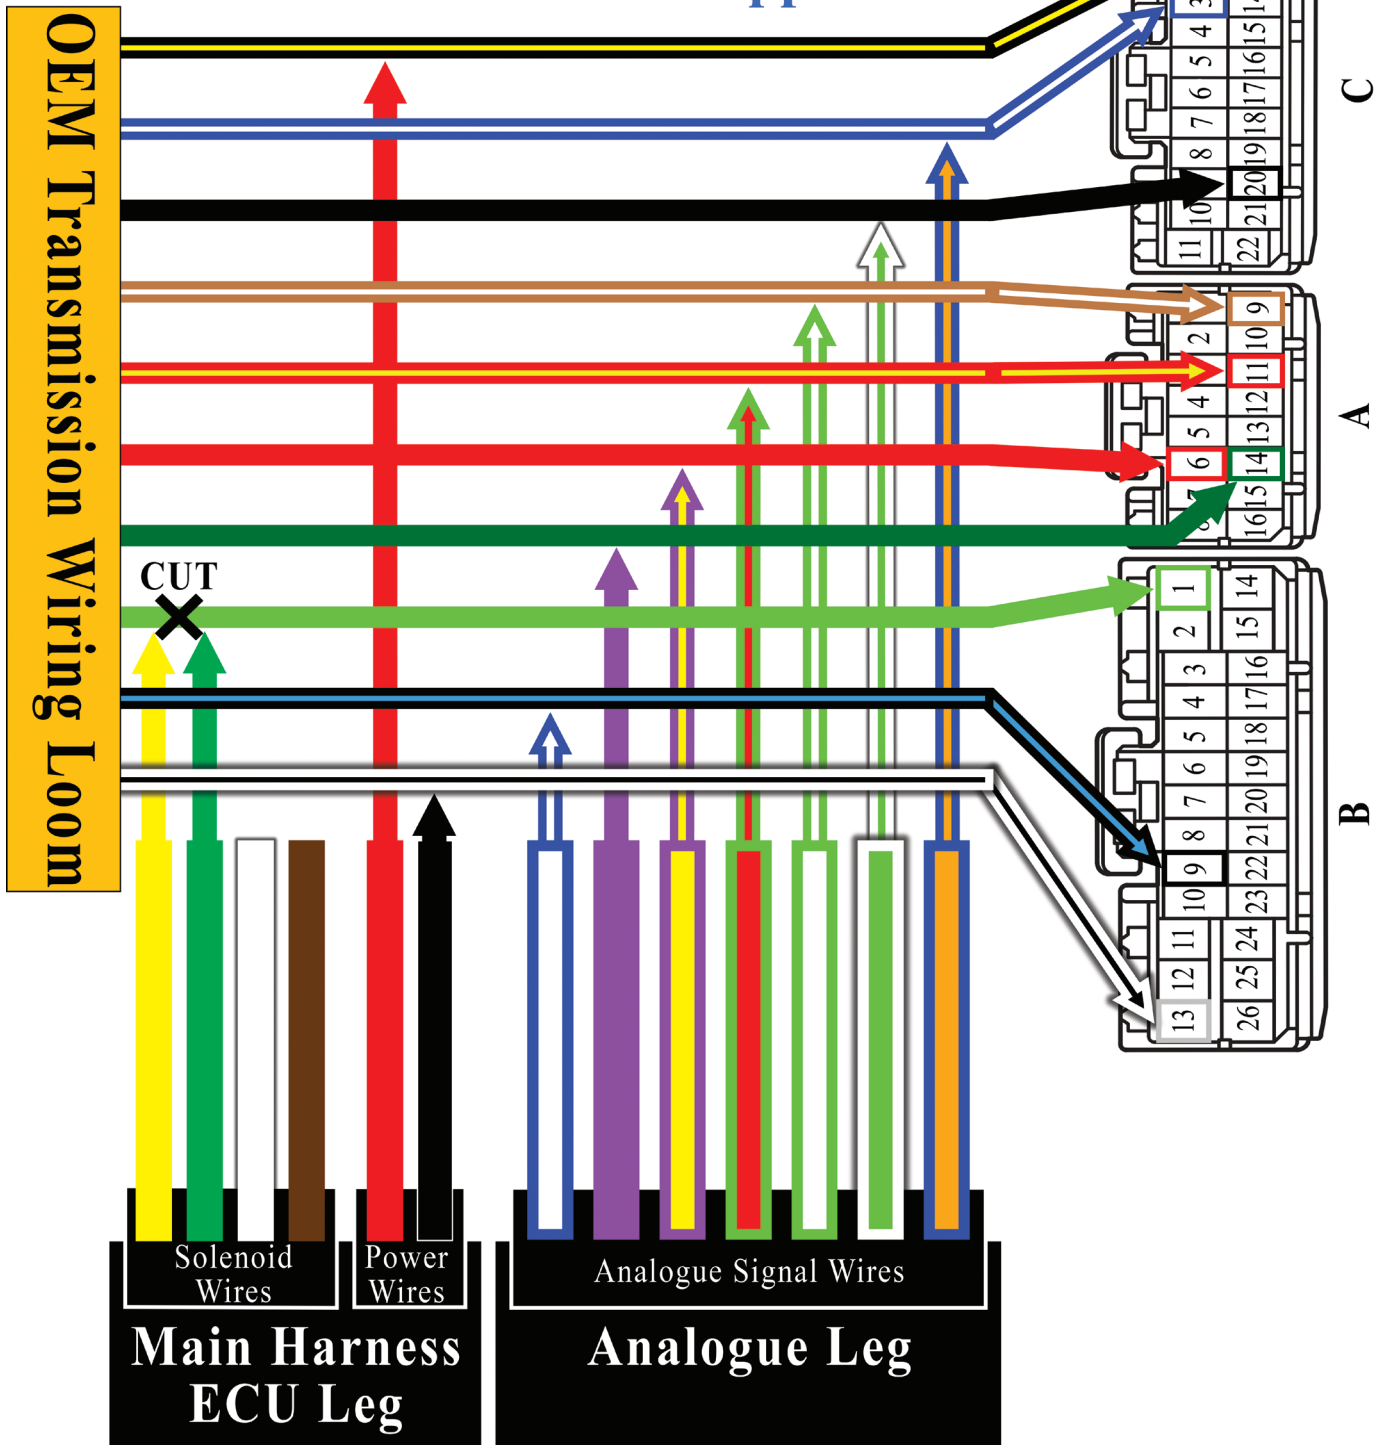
OEM Transmission Wiring Loom

CUT

Solenoid Wires

Power Wires

Main Harness ECU Leg

Analogue Signal Wires

Analogue Leg

C

3 4 5 6 7 8 10 11 14 15 16 17 18 19 20 21 22

A

9 2 10 11 4 12 5 13 6 14 7 15 16 8

B

1 14 2 15 3 16 4 17 5 18 6 19 7 20 8 21 9 22 10 23 11 24 12 25 13 26